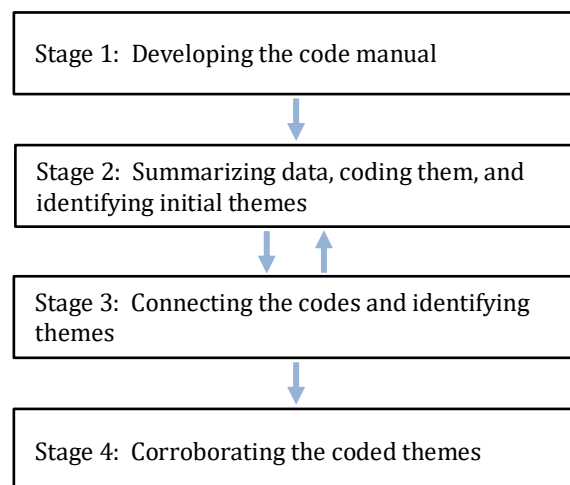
Stage 1: Developing the code manual

Stage 2: Summarizing data, coding them, and identifying initial themes

Stage 3: Connecting the codes and identifying themes

Stage 4: Corroborating the coded themes